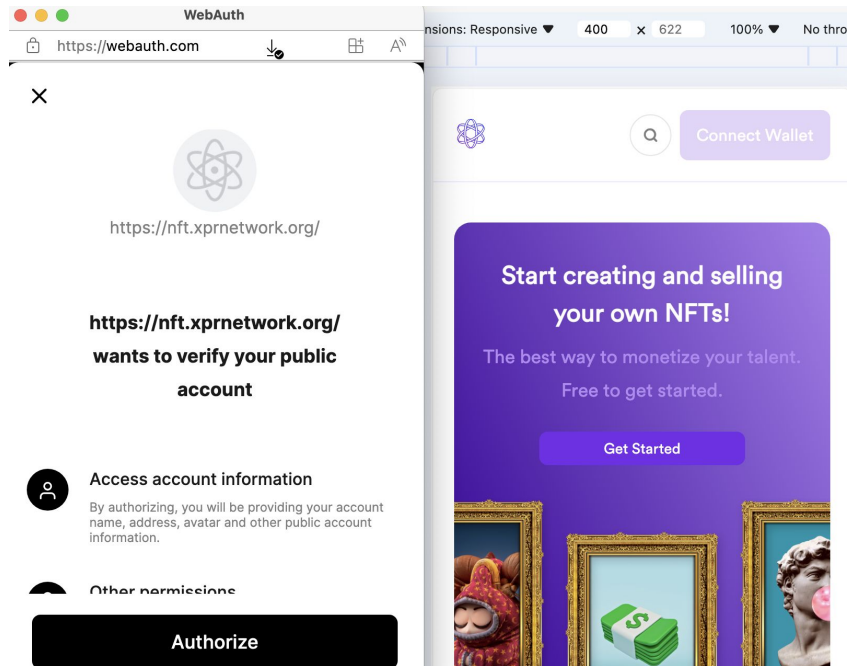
WebAuth
https://webauth.com

nsions: Responsive ▼ 400 × 622 100% ▼ No thro

https://nft.xprnetwork.org/

https://nft.xprnetwork.org/ wants to verify your public account

Access account information
By authorizing, you will be providing your account name, address, avatar and other public account information.

Other permissions

Authorize

Connect Wallet

Start creating and selling your own NFTs!
The best way to monetize your talent. Free to get started.

Get Started